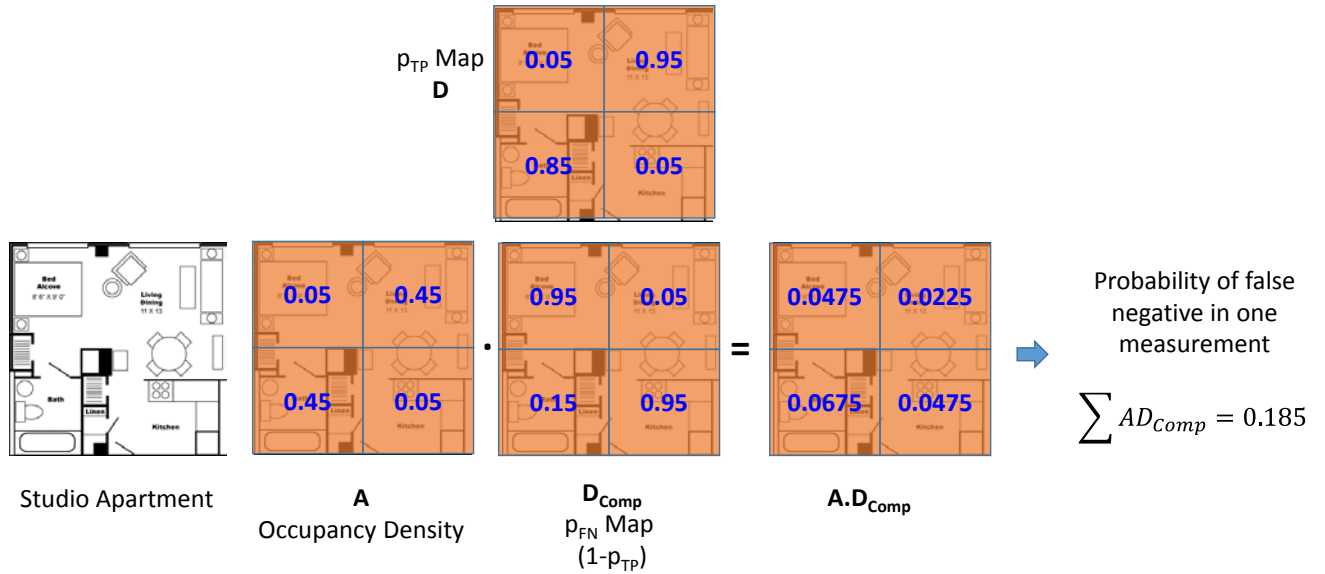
$p_{TP}$ Map
**D**

Bed Alcove
0.05
0.95
Living Dining 11 X 13
0.85
0.05
Linen
Kitchen

Bed Alcove 8' 6" X 9' 0"
Living Dining 11 X 13
Bath
Linen
Kitchen

0.05 0.45
0.45 0.05

·

0.95 0.05
0.15 0.95

=

0.0475 0.0225
0.0675 0.0475

Probability of false negative in one measurement

$\sum AD_{Comp} = 0.185$

Studio Apartment

**A**
Occupancy Density

**$D_{Comp}$**
$p_{FN}$ Map
$(1-p_{TP})$

**$A.D_{Comp}$**